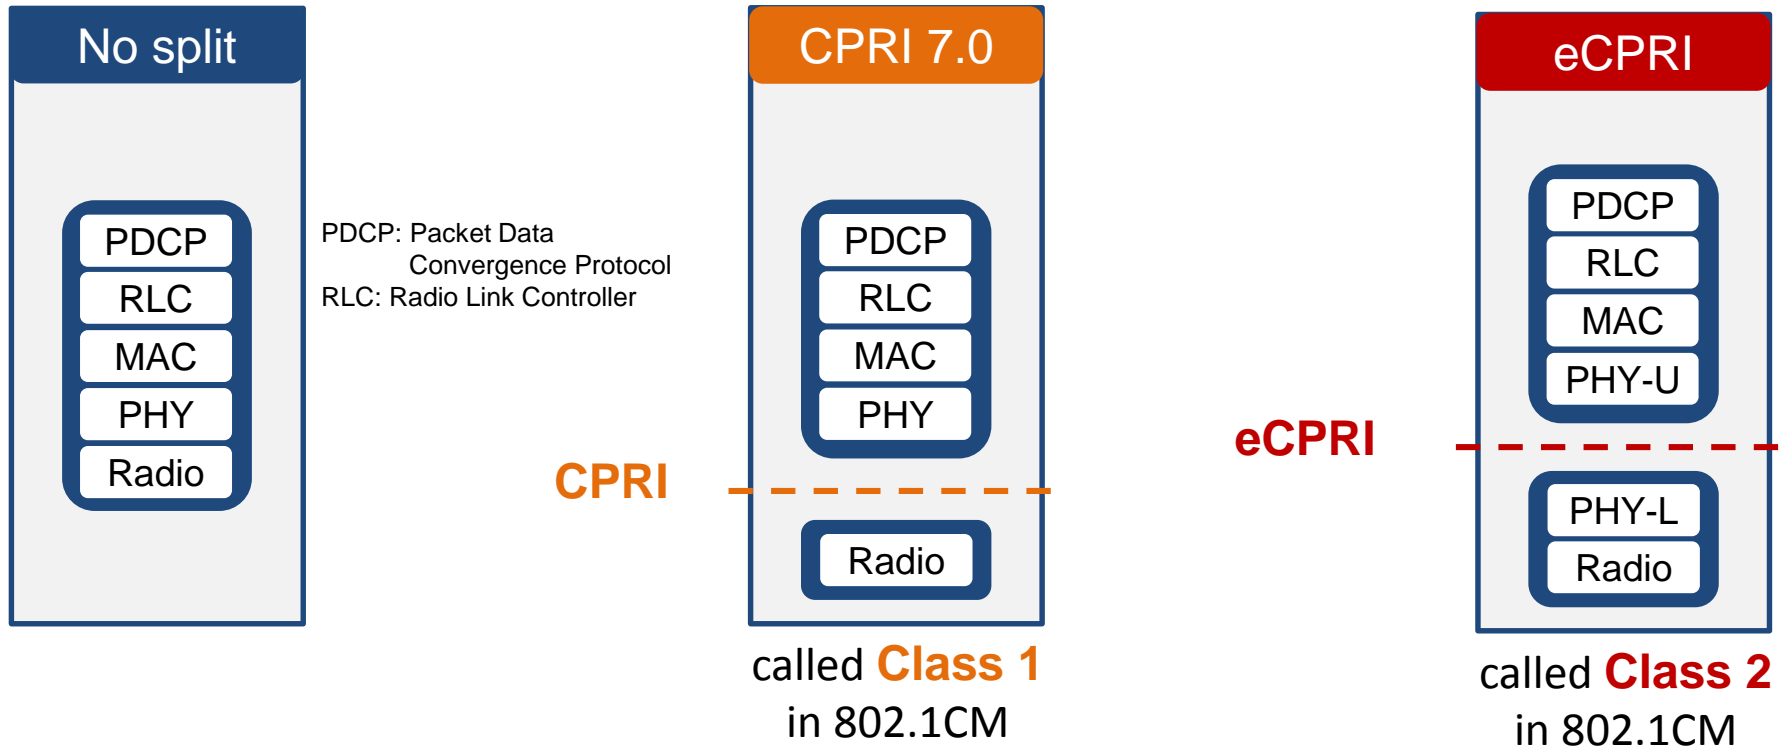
No split

PDCP
RLC
MAC
PHY
Radio

PDCP: Packet Data Convergence Protocol
RLC: Radio Link Controller

CPRI 7.0

PDCP
RLC
MAC
PHY

CPRI

Radio

called Class 1 in 802.1CM

eCPRI

PDCP
RLC
MAC
PHY-U

eCPRI

PHY-L
Radio

called Class 2 in 802.1CM